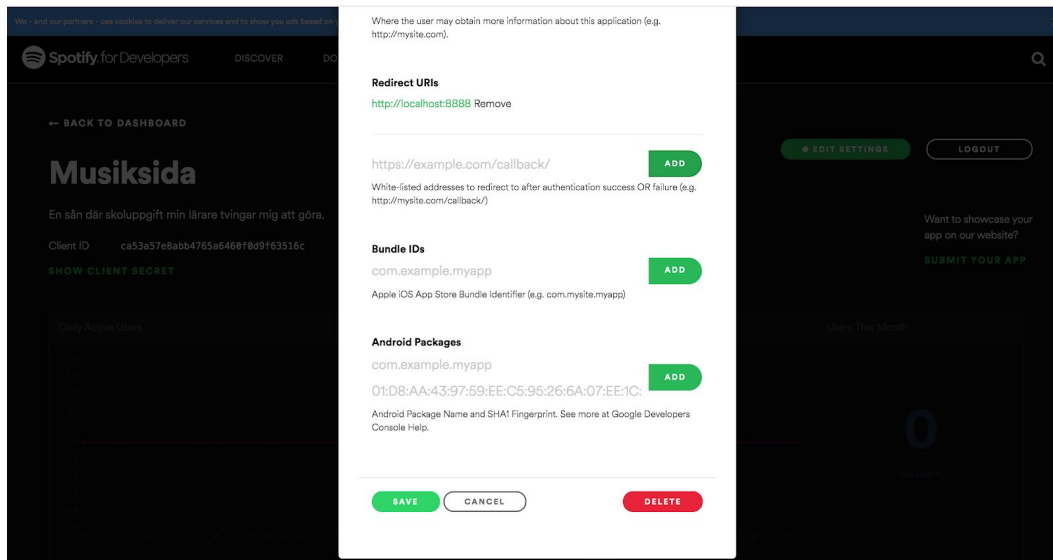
We - and our partners - use cookies to deliver our services and to show you ads based on

Spotify for Developers DISCOVER DO

← BACK TO DASHBOARD

Musiksida

En sån där skoluppgift min lärare tvingar mig att göra.

Client ID ca53a57e8abb4765a6460f0d9f63516c

SHOW CLIENT SECRET

Daily Active Users

EDIT SETTINGS LOGOUT

Want to showcase your app on our website?

SUBMIT YOUR APP

Users This Month

0

Where the user may obtain more information about this application (e.g. http://mysite.com).

Redirect URIs

http://localhost:8888 Remove

https://example.com/callback/ ADD

White-listed addresses to redirect to after authentication success OR failure (e.g. http://mysite.com/callback/)

Bundle IDs

com.example.myapp ADD

Apple iOS App Store Bundle Identifier (e.g. com.mysite.myapp)

Android Packages

com.example.myapp

01:D8:AA:43:97:59:EE:C5:95:26:6A:07:EE:1C: ADD

Android Package Name and SHA1 Fingerprint. See more at Google Developers Console Help.

SAVE CANCEL DELETE